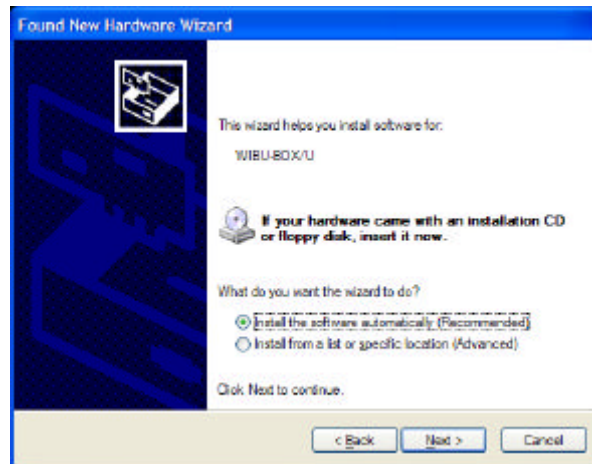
Found New Hardware Wizard

This wizard helps you install software for:

WIBU-BOX/U

If your hardware came with an installation CD or floppy disk, insert it now.

What do you want the wizard to do?

Install the software automatically (Recommended)

Install from a list or specific location (Advanced)

Click Next to continue.

< Back

Next >

Cancel